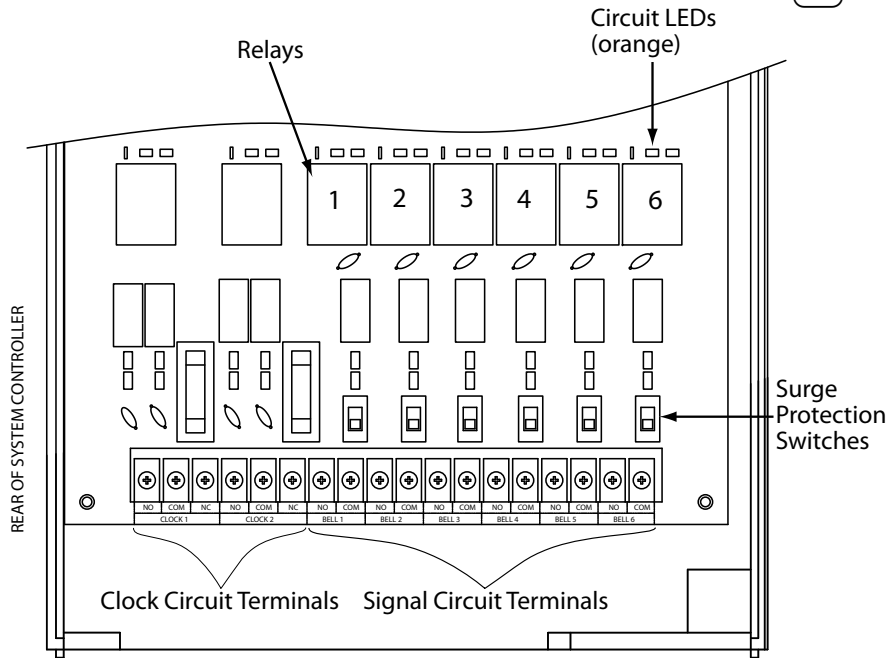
Circuit LEDs (orange)

Relays

1 2 3 4 5 6

REAR OF SYSTEM CONTROLLER

Surge Protection Switches

NO COM NC NO COM NC NO COM NO COM NO COM NO COM NO COM NO COM

CLOCK 1 CLOCK 2 BELL 1 BELL 2 BELL 3 BELL 4 BELL 5 BELL 6

Clock Circuit Terminals Signal Circuit Terminals